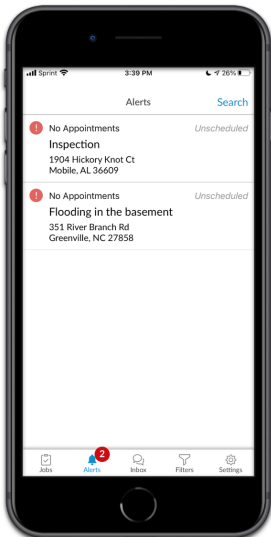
Sprint 3:39 PM 26%

Alerts Search

! No Appointments Unscheduled
Inspection
1904 Hickory Knot Ct
Mobile, AL 36609

! No Appointments Unscheduled
Flooding in the basement
351 River Branch Rd
Greenville, NC 27858

Jobs
2
Alerts
Inbox
Filters
Settings